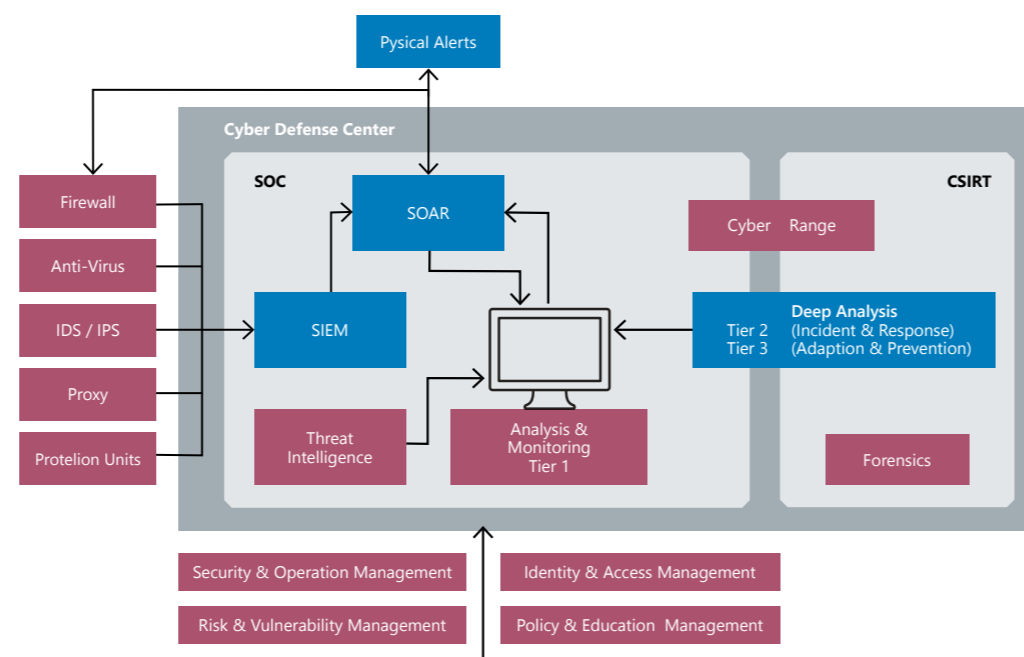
Pysical Alerts

Cyber Defense Center

Firewall

Anti-Virus

IDS / IPS

Proxy

Protelion Units

SOC

SOAR

SIEM

Threat Intelligence

Analysis & Monitoring Tier 1

CSIRT

Cyber Range

Deep Analysis
Tier 2 (Incident & Response)
Tier 3 (Adaption & Prevention)

Forensics

Security & Operation Management

Identity & Access Management

Risk & Vulnerability Management

Policy & Education Management